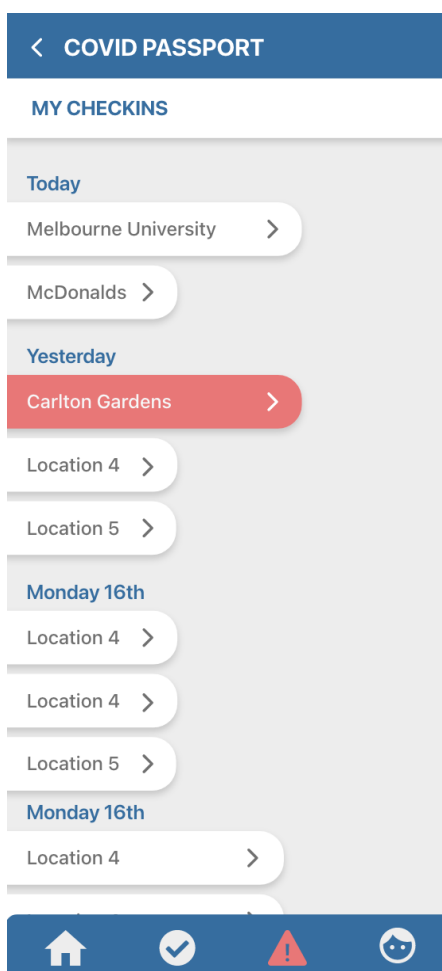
< COVID PASSPORT

MY CHECKINS

Today

Melbourne University >

McDonalds >

Yesterday

Carlton Gardens >

Location 4 >

Location 5 >

Monday 16th

Location 4 >

Location 4 >

Location 5 >

Monday 16th

Location 4 >

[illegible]